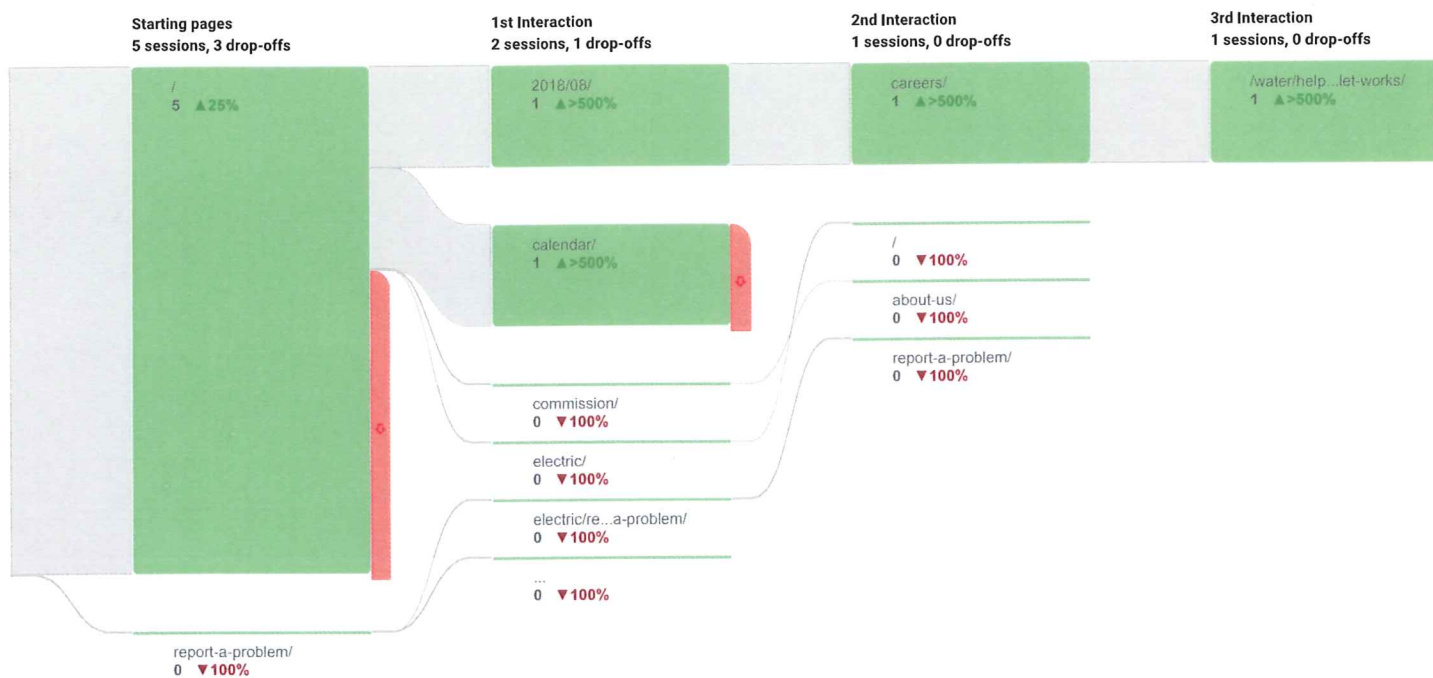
Starting pages
5 sessions, 3 drop-offs

1st Interaction
2 sessions, 1 drop-offs

2nd Interaction
1 sessions, 0 drop-offs

3rd Interaction
1 sessions, 0 drop-offs

/
5 ▲25%

2018/08/
1 ▲>500%

careers/
1 ▲>500%

/water/help...let-works/
1 ▲>500%

calendar/
1 ▲>500%

/
0 ▼100%

about-us/
0 ▼100%

report-a-problem/
0 ▼100%

commission/
0 ▼100%

electric/
0 ▼100%

electric/re...a-problem/
0 ▼100%

...
0 ▼100%

report-a-problem/
0 ▼100%